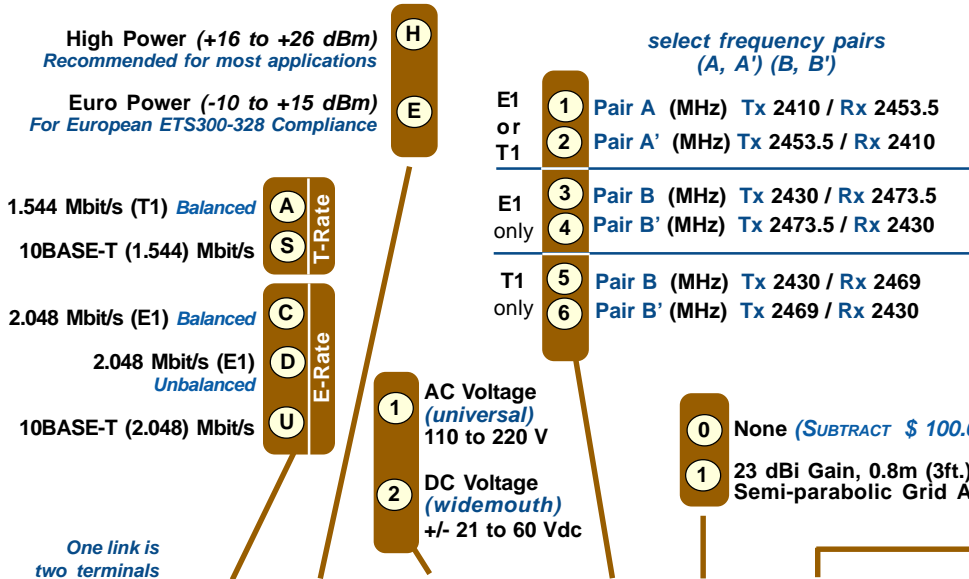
High Power (+16 to +26 dBm)
Recommended for most applications

H

Euro Power (-10 to +15 dBm)
For European ETS300-328 Compliance

E

1.544 Mbit/s (T1) Balanced A

10BASE-T (1.544) Mbit/s S

T-Rate

2.048 Mbit/s (E1) Balanced C

2.048 Mbit/s (E1) Unbalanced D

10BASE-T (2.048) Mbit/s U

E-Rate

One link is two terminals

1 AC Voltage (universal) 110 to 220 V

2 DC Voltage (widemouth) +/- 21 to 60 Vdc

select frequency pairs (A, A') (B, B')

E1 or T1

1 Pair A (MHz) Tx 2410 / Rx 2453.5

2 Pair A' (MHz) Tx 2453.5 / Rx 2410

E1 only

3 Pair B (MHz) Tx 2430 / Rx 2473.5

4 Pair B' (MHz) Tx 2473.5 / Rx 2430

T1 only

5 Pair B (MHz) Tx 2430 / Rx 2469

6 Pair B' (MHz) Tx 2469 / Rx 2430

0 None (SUBTRACT $ 100.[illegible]

1 23 dBi Gain, 0.8m (3ft.)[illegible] Semi-parabolic Grid A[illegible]